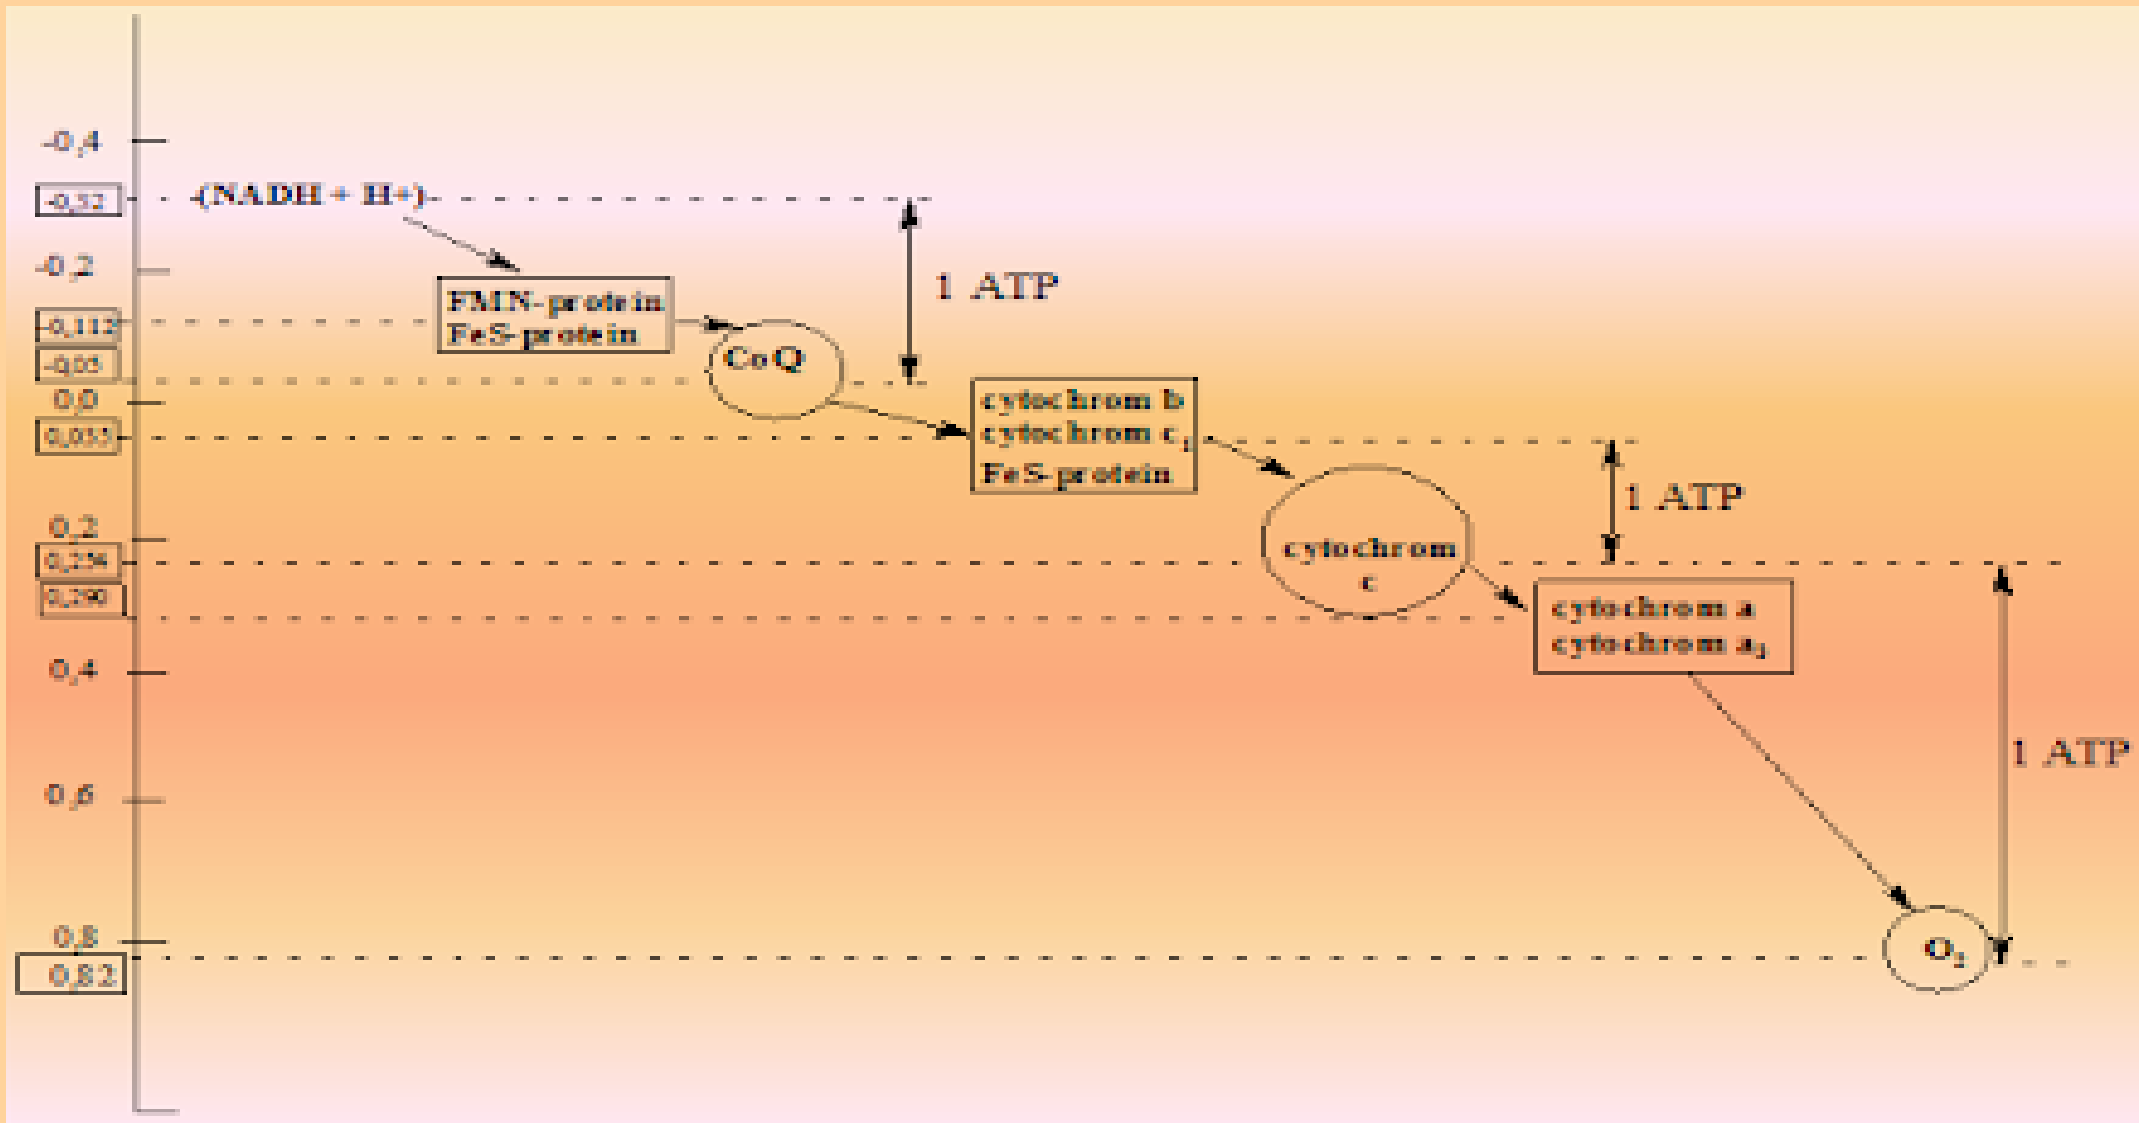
-0,4

-0,32

(NADH + H+)

-0,2

-0,112

-0,05

FMN-protein
FeS-protein

CoQ

1 ATP

0,0

0,035

cytochrom b
cytochrom $c_1$
FeS-protein

cytochrom c

1 ATP

0,2

0,234

0,290

cytochrom a
cytochrom $a_3$

0,4

0,6

1 ATP

0,8

0,82

$O_2$